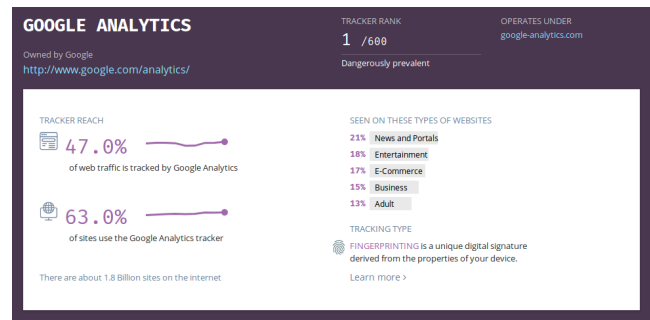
GOOGLE ANALYTICS

Owned by Google
http://www.google.com/analytics/

TRACKER RANK
1 /600
Dangerously prevalent

OPERATES UNDER
google-analytics.com

TRACKER REACH

47.0%
of web traffic is tracked by Google Analytics

63.0%
of sites use the Google Analytics tracker

There are about 1.8 Billion sites on the internet

SEEN ON THESE TYPES OF WEBSITES

21% News and Portals
18% Entertainment
17% E-Commerce
15% Business
13% Adult

TRACKING TYPE

FINGERPRINTING is a unique digital signature derived from the properties of your device.

Learn more ›